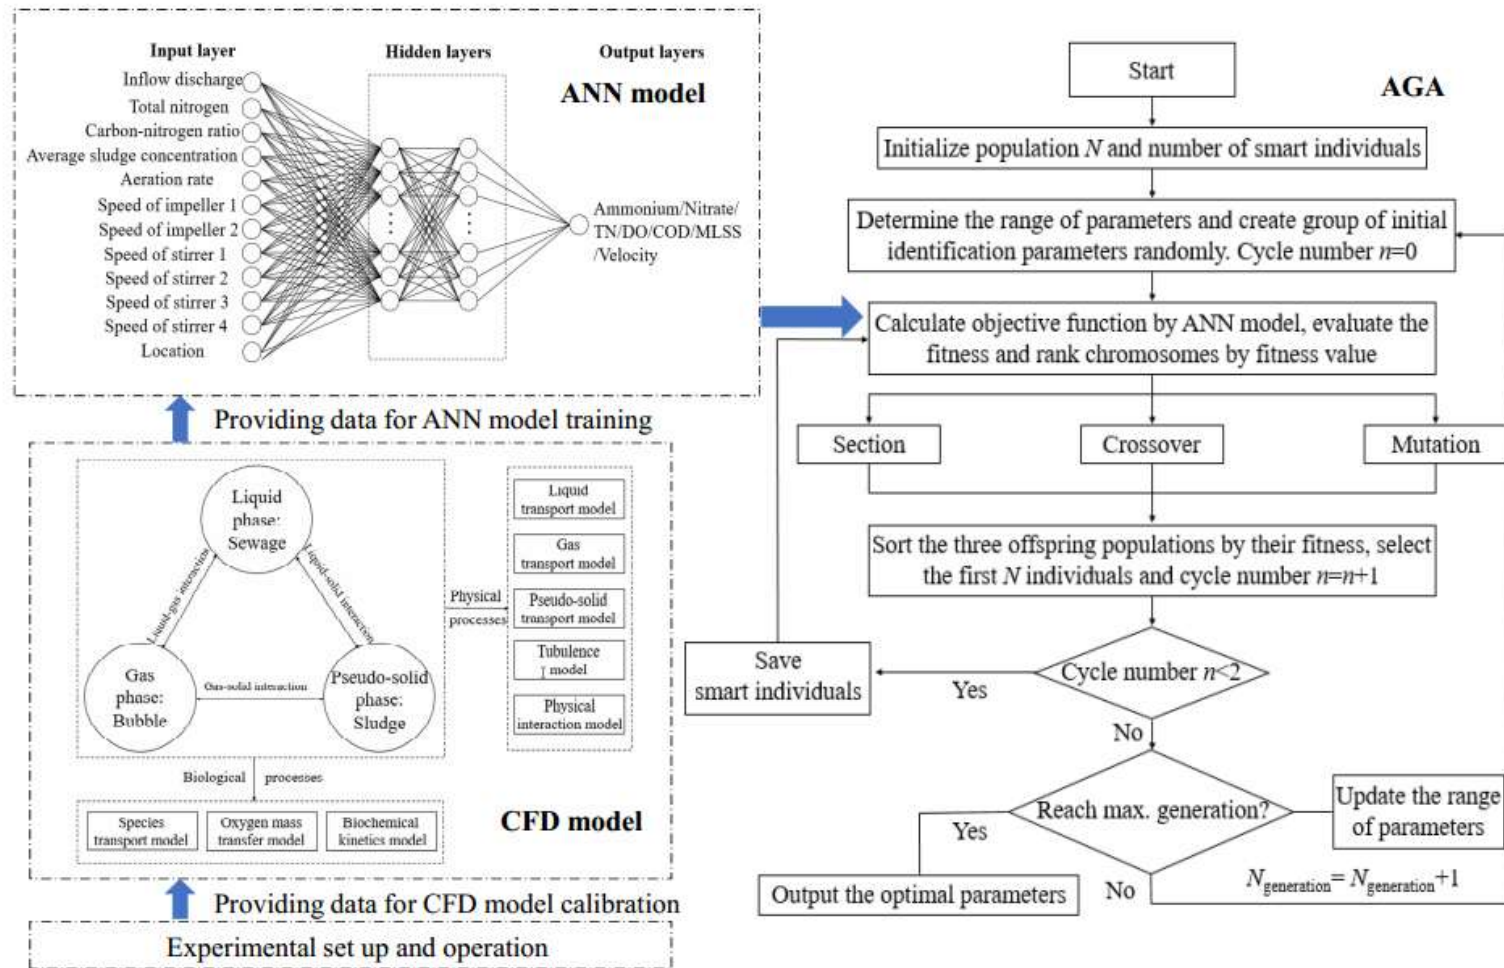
Input layer
Hidden layers
Output layers
ANN model
Inflow discharge
Total nitrogen
Carbon-nitrogen ratio
Average sludge concentration
Aeration rate
Speed of impeller 1
Speed of impeller 2
Speed of stirrer 1
Speed of stirrer 2
Speed of stirrer 3
Speed of stirrer 4
Location
Ammonium/Nitrate/ TN/DO/COD/MLSS /Velocity

Providing data for ANN model training

Liquid phase: Sewage
Liquid-gas interaction
Liquid-solid interaction
Gas phase: Bubble
Gas-solid interaction
Pseudo-solid phase: Sludge
Physical processes
Liquid transport model
Gas transport model
Pseudo-solid transport model
Tubulence model
Physical interaction model
Biological processes
Species transport model
Oxygen mass transfer model
Biochemical kinetics model
CFD model

Providing data for CFD model calibration
Experimental set up and operation

Start
AGA
Initialize population $N$ and number of smart individuals
Determine the range of parameters and create group of initial identification parameters randomly. Cycle number $n$=0
Calculate objective function by ANN model, evaluate the fitness and rank chromosomes by fitness value
Section
Crossover
Mutation
Sort the three offspring populations by their fitness, select the first $N$ individuals and cycle number $n$=$n$+1
Save smart individuals
Yes
Cycle number $n$<2
No
Reach max. generation?
Yes
Update the range of parameters
Output the optimal parameters
No
$N_{generation}=N_{generation}+1$